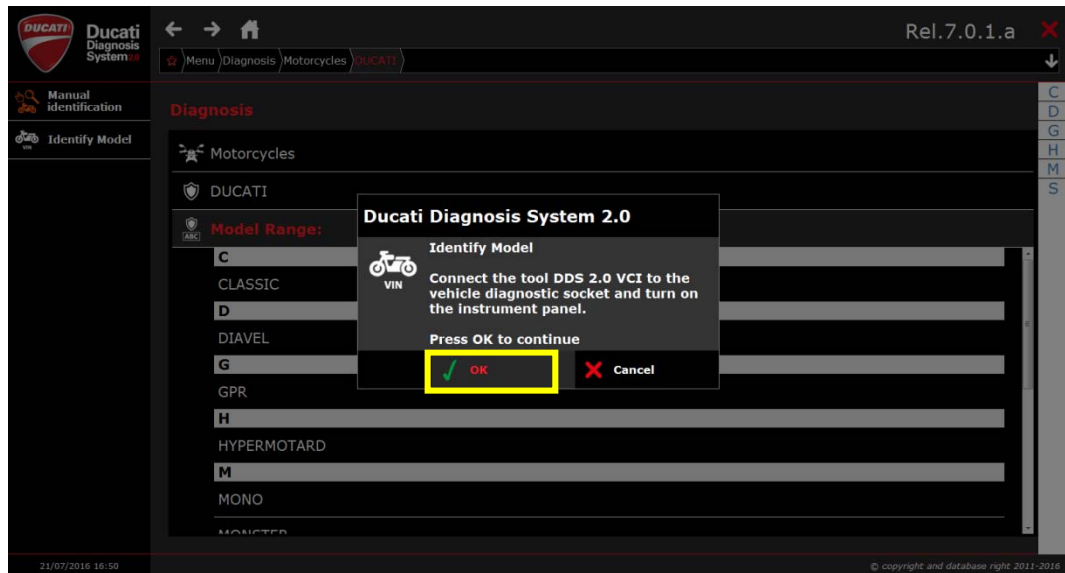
DUCATI Ducati Diagnosis System 2.0

Rel.7.0.1.a

Menu Diagnosis Motorcycles DUCATI

Manual identification

Identify Model

VIN

Diagnosis

Motorcycles

DUCATI

ABC Model Range:

C

CLASSIC

D

DIAVEL

G

GPR

H

HYPERMOTARD

M

MONO

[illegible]

C
D
G
H
M
S

Ducati Diagnosis System 2.0

Identify Model

VIN

Connect the tool DDS 2.0 VCI to the vehicle diagnostic socket and turn on the instrument panel.

Press OK to continue

OK

Cancel

21/07/2016 16:50

© copyright and database right 2011-2016